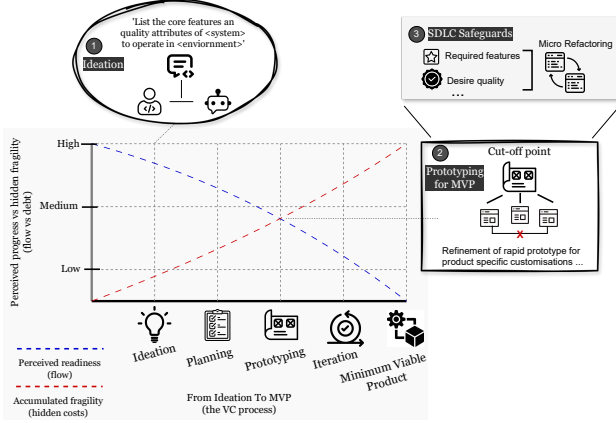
1 Ideation

'List the core features an quality attributes of <system> to operate in <enviornment>'

3 SDLC Safeguards

Required features

Desire quality

...

Micro Refactoring

2 Prototyping for MVP

Cut-off point

Refinement of rapid prototype for product specific customisations ...

Perceived progress vs hidden fragility (flow vs debt)

High

Medium

Low

Ideation

Planning

Prototyping

Iteration

Minimum Viable Product

Perceived readiness (flow)

Accumulated fragility (hidden costs)

From Ideation To MVP (the VC process)